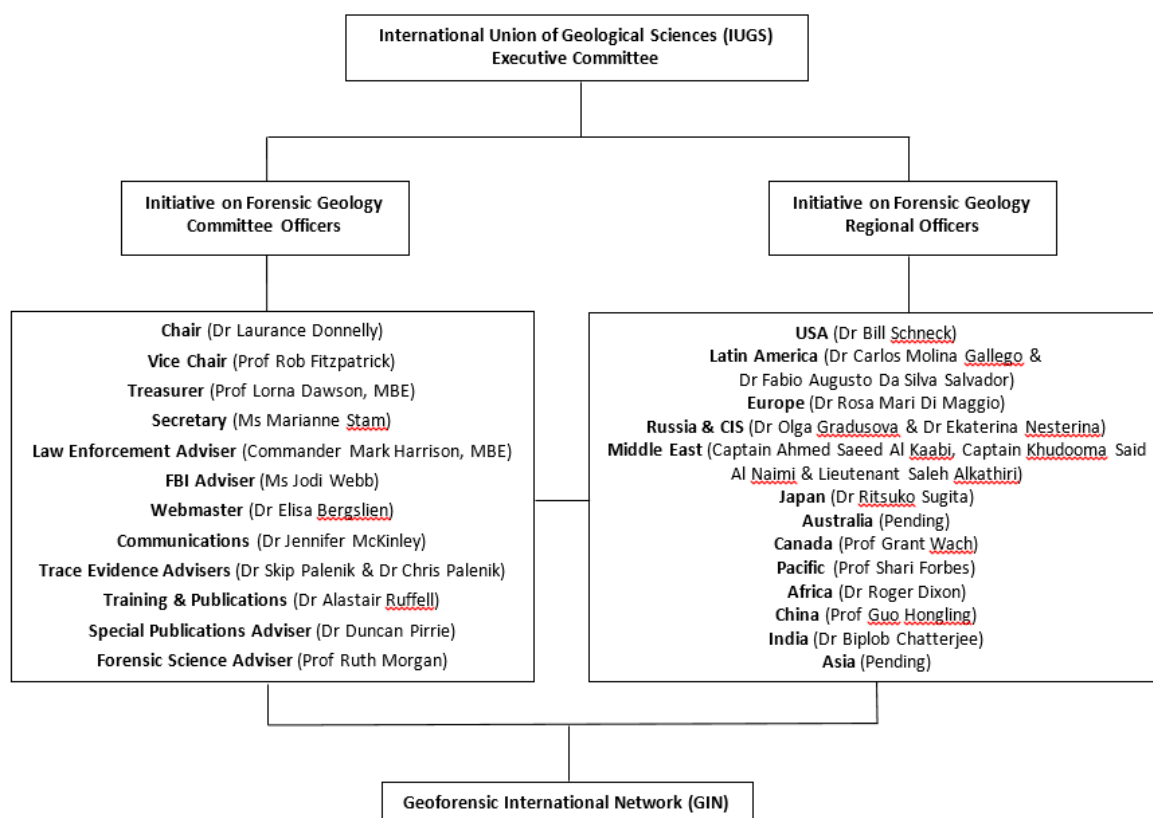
International Union of Geological Sciences (IUGS)
Executive Committee

Initiative on Forensic Geology
Committee Officers

Initiative on Forensic Geology
Regional Officers

Chair (Dr Laurance Donnelly)
Vice Chair (Prof Rob Fitzpatrick)
Treasurer (Prof Lorna Dawson, MBE)
Secretary (Ms Marianne Stam)
Law Enforcement Adviser (Commander Mark Harrison, MBE)
FBI Adviser (Ms Jodi Webb)
Webmaster (Dr Elisa Bergslien)
Communications (Dr Jennifer McKinley)
Trace Evidence Advisers (Dr Skip Palenik & Dr Chris Palenik)
Training & Publications (Dr Alastair Ruffell)
Special Publications Adviser (Dr Duncan Pirrie)
Forensic Science Adviser (Prof Ruth Morgan)

USA (Dr Bill Schneck)
Latin America (Dr Carlos Molina Gallego & Dr Fabio Augusto Da Silva Salvador)
Europe (Dr Rosa Mari Di Maggio)
Russia & CIS (Dr Olga Gradusova & Dr Ekaterina Nesterina)
Middle East (Captain Ahmed Saeed Al Kaabi, Captain Khudooma Said Al Naimi & Lieutenant Saleh Alkathiri)
Japan (Dr Ritsuko Sugita)
Australia (Pending)
Canada (Prof Grant Wach)
Pacific (Prof Shari Forbes)
Africa (Dr Roger Dixon)
China (Prof Guo Hongling)
India (Dr Biplob Chatterjee)
Asia (Pending)

Geoforensic International Network (GIN)